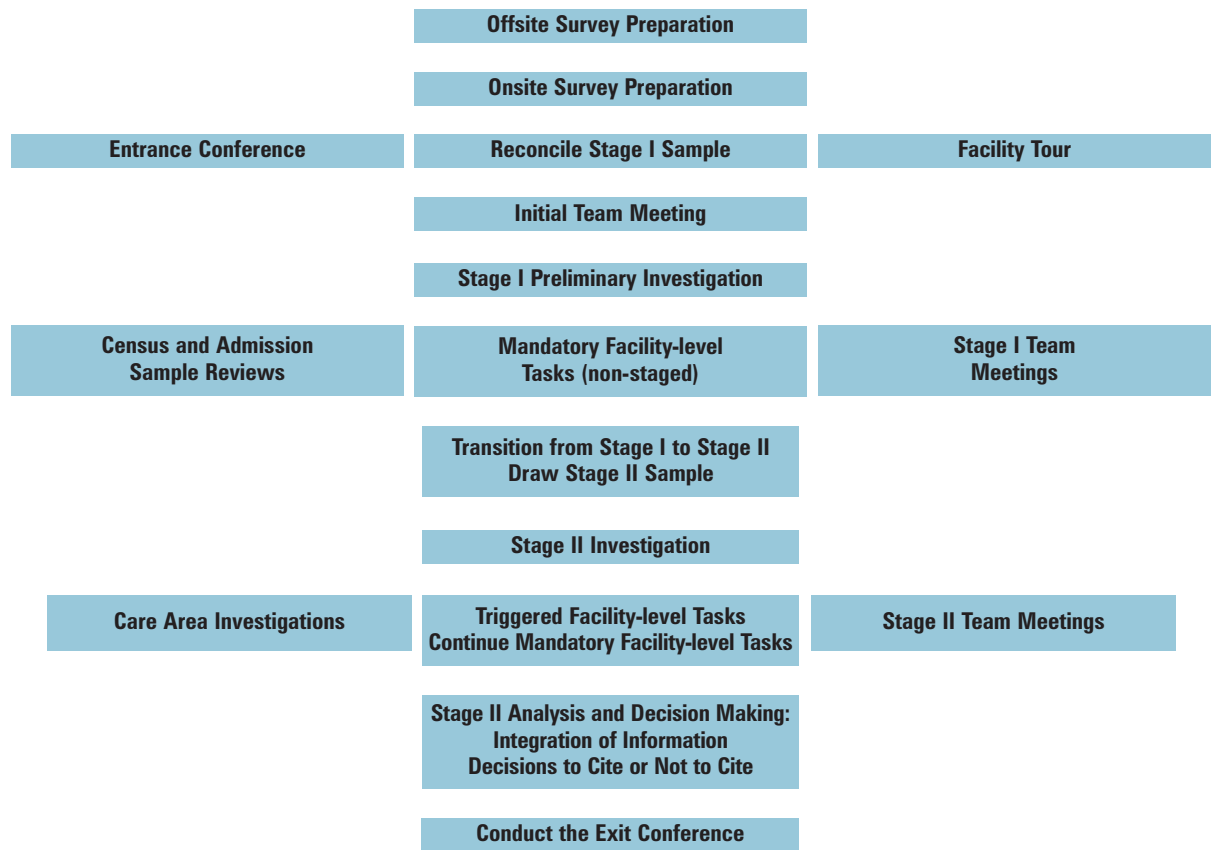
Offsite Survey Preparation

Onsite Survey Preparation

Entrance Conference

Reconcile Stage I Sample

Facility Tour

Initial Team Meeting

Stage I Preliminary Investigation

Census and Admission Sample Reviews

Mandatory Facility-level Tasks (non-staged)

Stage I Team Meetings

Transition from Stage I to Stage II
Draw Stage II Sample

Stage II Investigation

Care Area Investigations

Triggered Facility-level Tasks
Continue Mandatory Facility-level Tasks

Stage II Team Meetings

Stage II Analysis and Decision Making:
Integration of Information
Decisions to Cite or Not to Cite

Conduct the Exit Conference